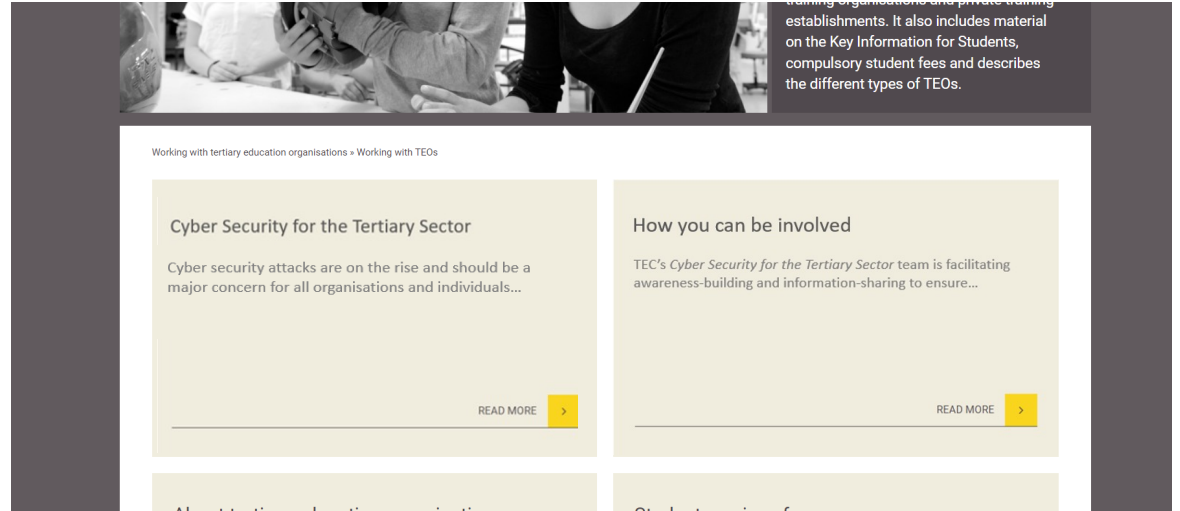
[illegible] establishments. It also includes material on the Key Information for Students, compulsory student fees and describes the different types of TEOs.

Working with tertiary education organisations » Working with TEOs

Cyber Security for the Tertiary Sector

Cyber security attacks are on the rise and should be a major concern for all organisations and individuals...

READ MORE >

How you can be involved

TEC's *Cyber Security for the Tertiary Sector* team is facilitating awareness-building and information-sharing to ensure...

READ MORE >

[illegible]

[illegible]